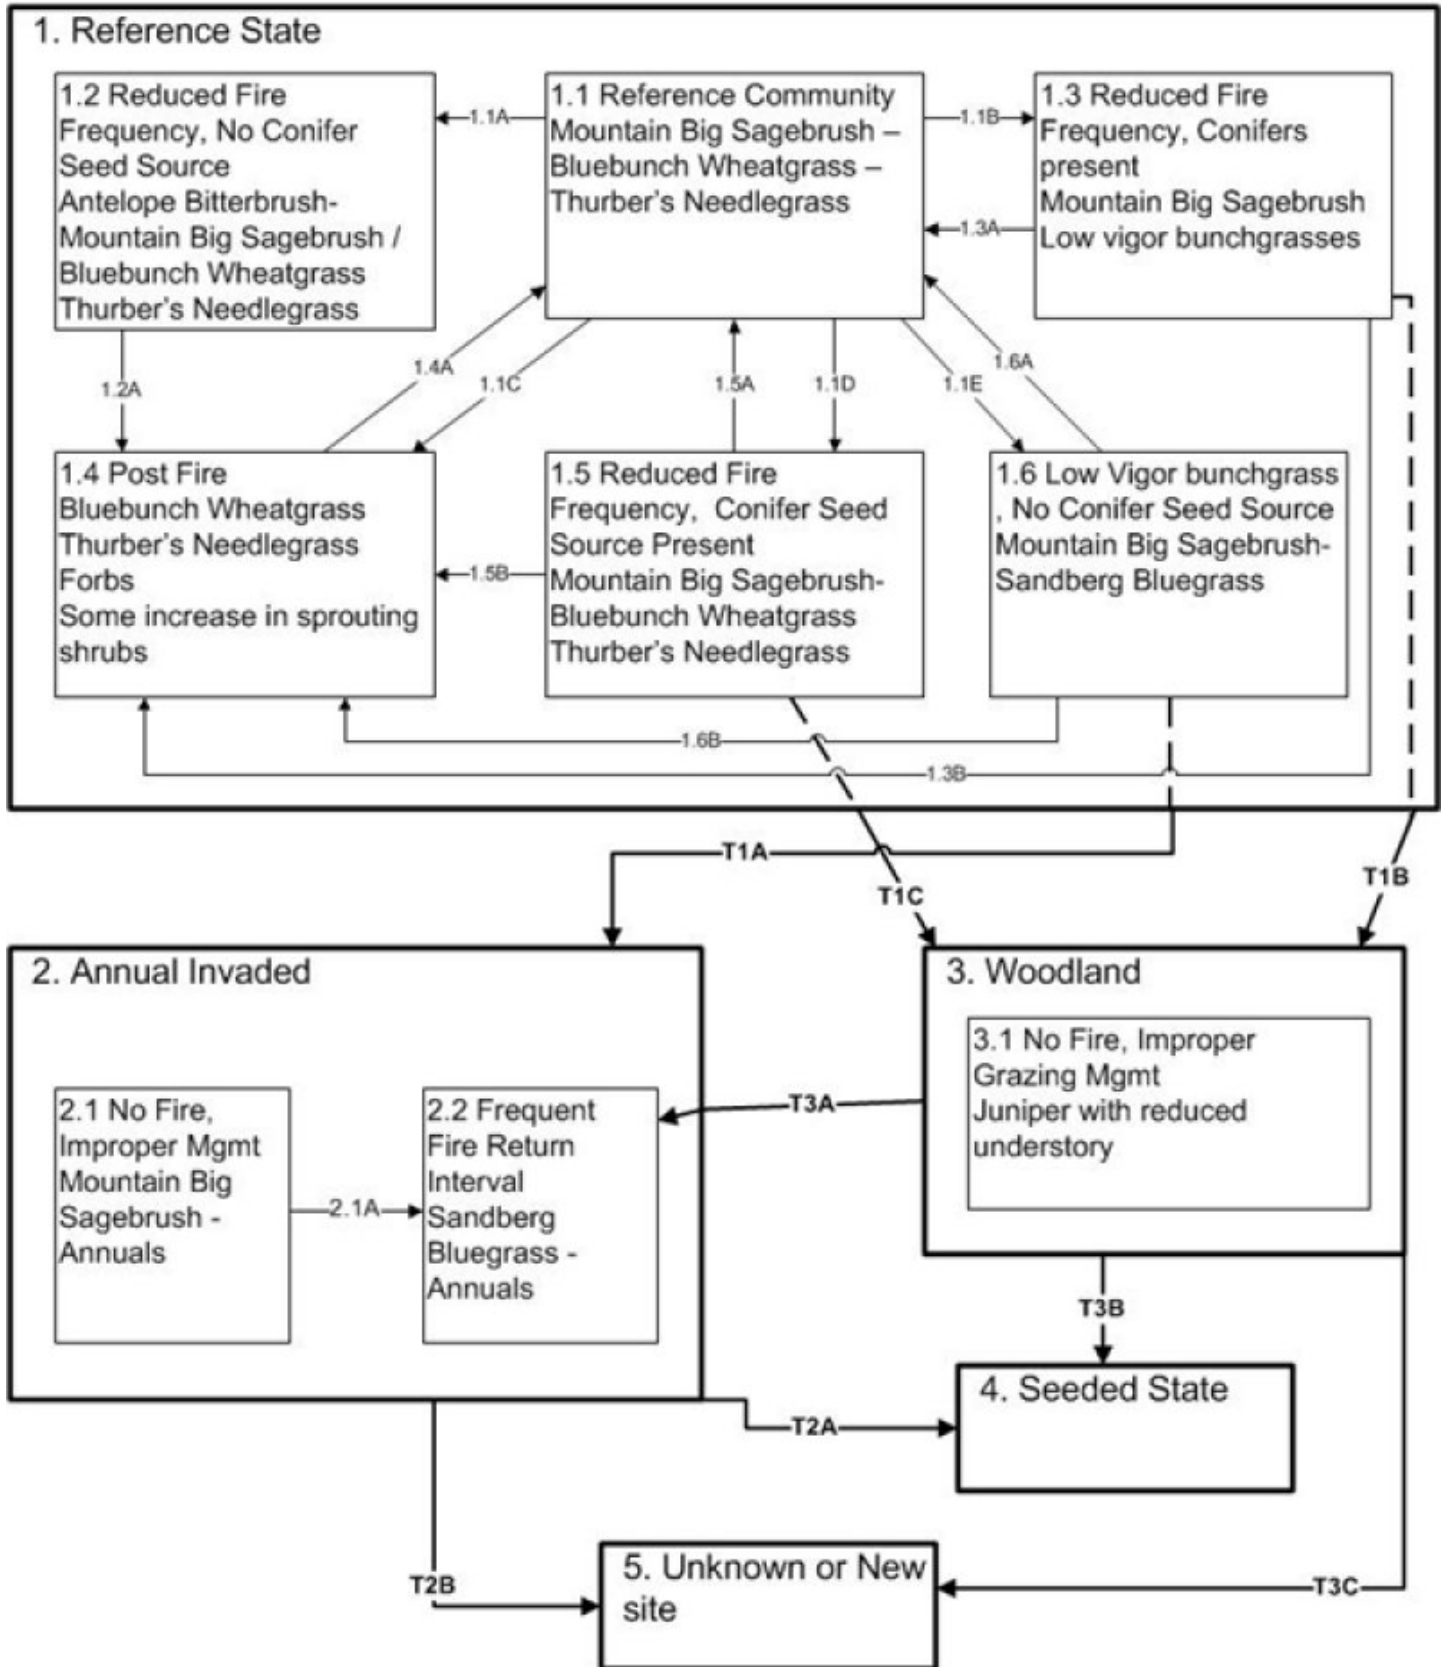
1. Reference State

1.2 Reduced Fire Frequency, No Conifer Seed Source
Antelope Bitterbrush-Mountain Big Sagebrush / Bluebunch Wheatgrass Thurber's Needlegrass

1.1A

1.1 Reference Community
Mountain Big Sagebrush – Bluebunch Wheatgrass – Thurber's Needlegrass

1.1B

1.3 Reduced Fire Frequency, Conifers present
Mountain Big Sagebrush
Low vigor bunchgrasses

1.3A

1.2A

1.4A

1.1C

1.5A

1.1D

1.1E

1.6A

1.4 Post Fire
Bluebunch Wheatgrass
Thurber's Needlegrass
Forbs
Some increase in sprouting shrubs

1.5B

1.5 Reduced Fire Frequency, Conifer Seed Source Present
Mountain Big Sagebrush-Bluebunch Wheatgrass
Thurber's Needlegrass

1.6 Low Vigor bunchgrass , No Conifer Seed Source
Mountain Big Sagebrush-Sandberg Bluegrass

1.6B

1.3B

T1A

T1C

T1B

2. Annual Invaded

2.1 No Fire, Improper Mgmt
Mountain Big Sagebrush - Annuals

2.1A

2.2 Frequent Fire Return Interval
Sandberg Bluegrass - Annuals

T3A

3. Woodland

3.1 No Fire, Improper Grazing Mgmt
Juniper with reduced understory

T3B

4. Seeded State

T2A

T2B

5. Unknown or New site

T3C